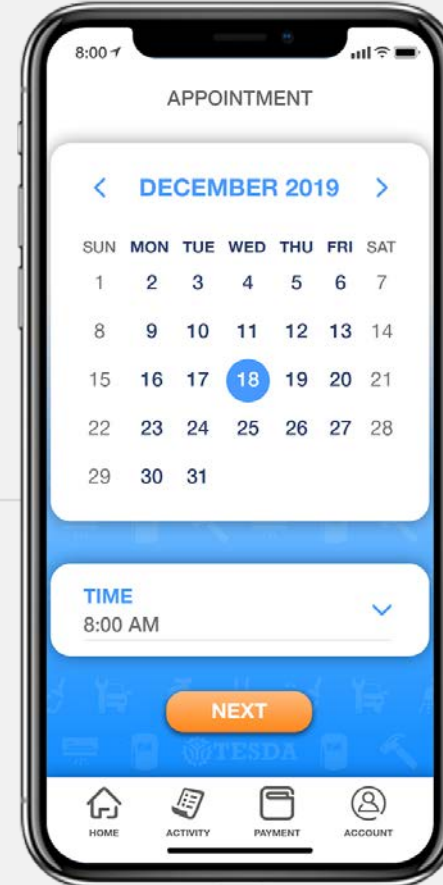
8:00

APPOINTMENT

DECEMBER 2019

| SUN | MON | TUE | WED | THU | FRI | SAT |
|---|---|---|---|---|---|---|
| 1 | 2 | 3 | 4 | 5 | 6 | 7 |
| 8 | 9 | 10 | 11 | 12 | 13 | 14 |
| 15 | 16 | 17 | 18 | 19 | 20 | 21 |
| 22 | 23 | 24 | 25 | 26 | 27 | 28 |
| 29 | 30 | 31 | | | | |

TIME
8:00 AM

NEXT

TESDA

HOME ACTIVITY PAYMENT ACCOUNT